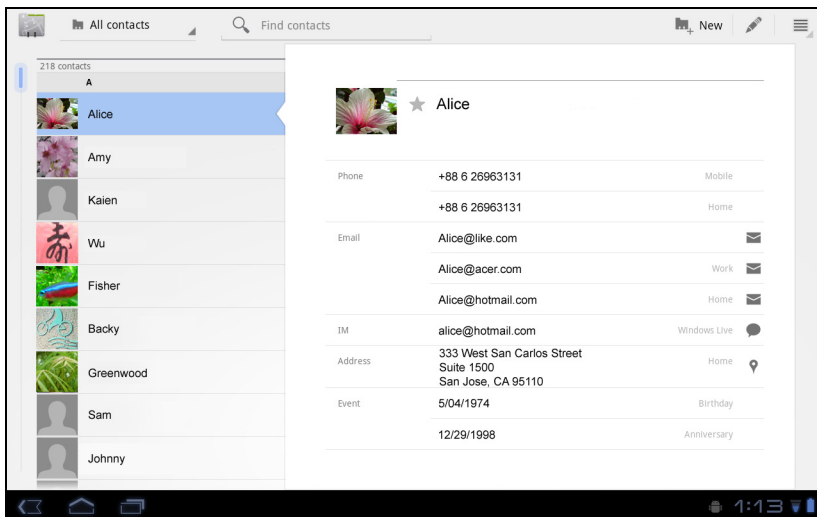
All contacts

Find contacts

New

218 contacts

A

Alice

Amy

Kaien

Wu

Fisher

Backy

Greenwood

Sam

Johnny

Alice

| | | |
|---|---|---|
| Phone | +88 6 26963131 | Mobile |
| | +88 6 26963131 | Home |
| Email | Alice@like.com | |
| | Alice@acer.com | Work |
| | Alice@hotmail.com | Home |
| IM | alice@hotmail.com | Windows Live |
| Address | 333 West San Carlos Street Suite 1500 San Jose, CA 95110 | Home |
| Event | 5/04/1974 | Birthday |
| | 12/29/1998 | Anniversary |

1:13